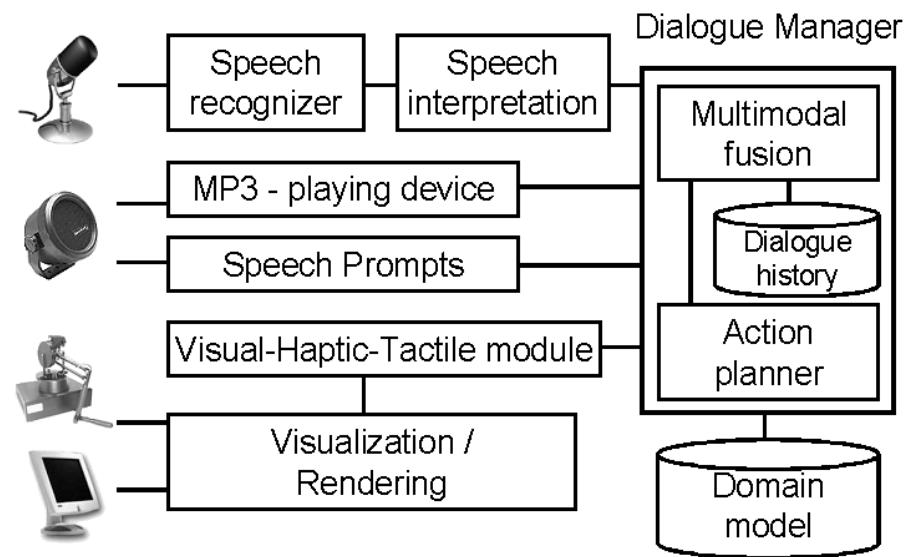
Dialogue Manager

Speech recognizer

Speech interpretation

Multimodal fusion

MP3 - playing device

Dialogue history

Speech Prompts

Visual-Haptic-Tactile module

Action planner

Visualization / Rendering

Domain model